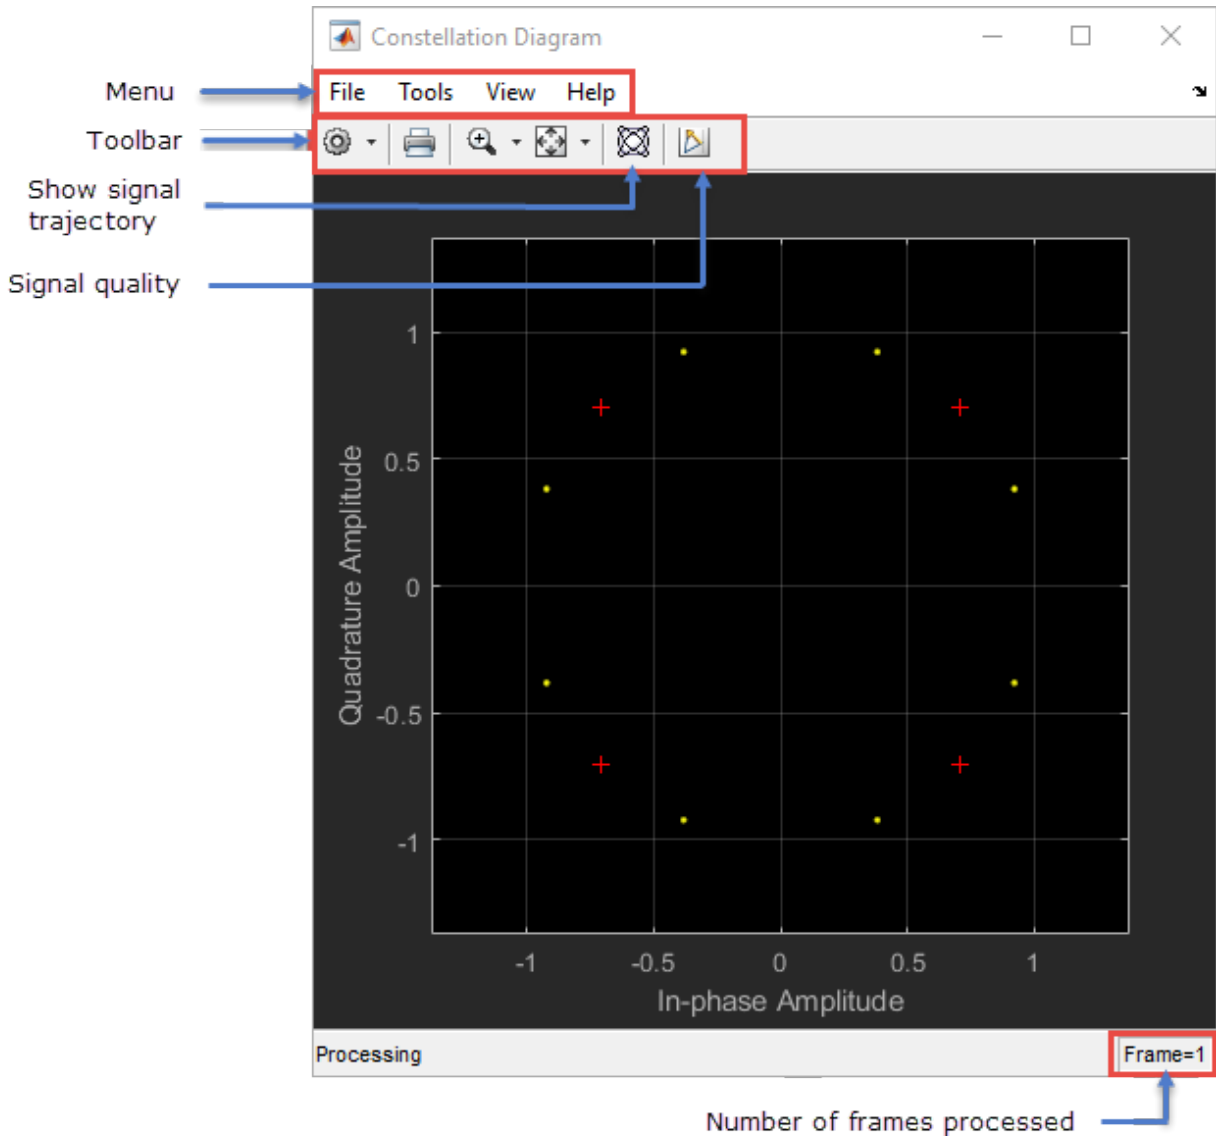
Constellation Diagram

Menu

File Tools View Help

Toolbar

Show signal trajectory

Signal quality

1

0.5

0

-0.5

-1

Quadrature Amplitude

-1 -0.5 0 0.5 1

In-phase Amplitude

Processing

Frame=1

Number of frames processed